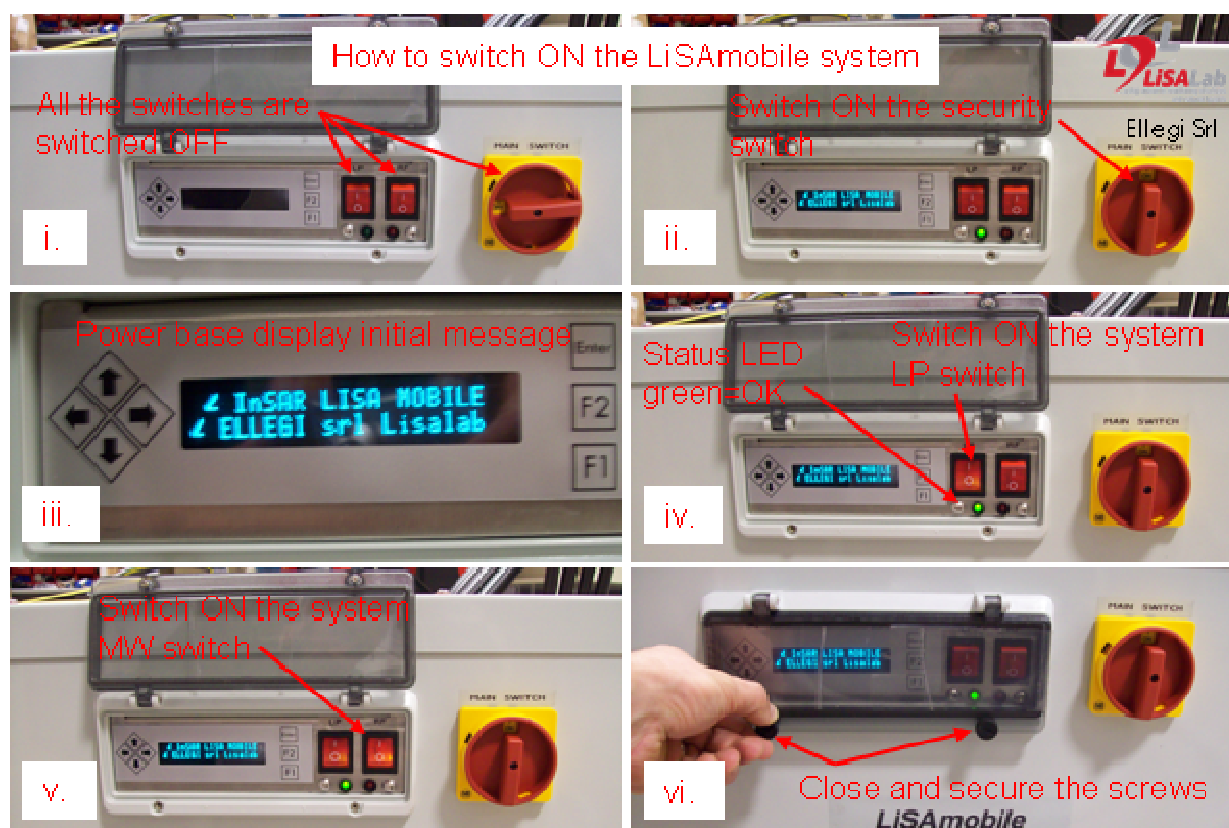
How to switch ON the LiSAmobile system

All the switches are switched OFF

LP MW

F2 F1

MAIN SWITCH

i.

LiSALab

Switch ON the security switch

Ellegi Srl

InSAR LISA MOBILE ELLEGI srl Lisalab

MAIN SWITCH

ii.

Power base display initial message

Enter

InSAR LISA MOBILE
ELLEGI srl Lisalab

F2

F1

iii.

Status LED green=OK

Switch ON the system LP switch

MAIN SWITCH

iv.

Switch ON the system MW switch

LP MW

F2 F1

MAIN SWITCH

v.

MAIN SWITCH

InSAR LISA MOBILE ELLEGI srl Lisalab

Close and secure the screws

vi.

LiSAmobile